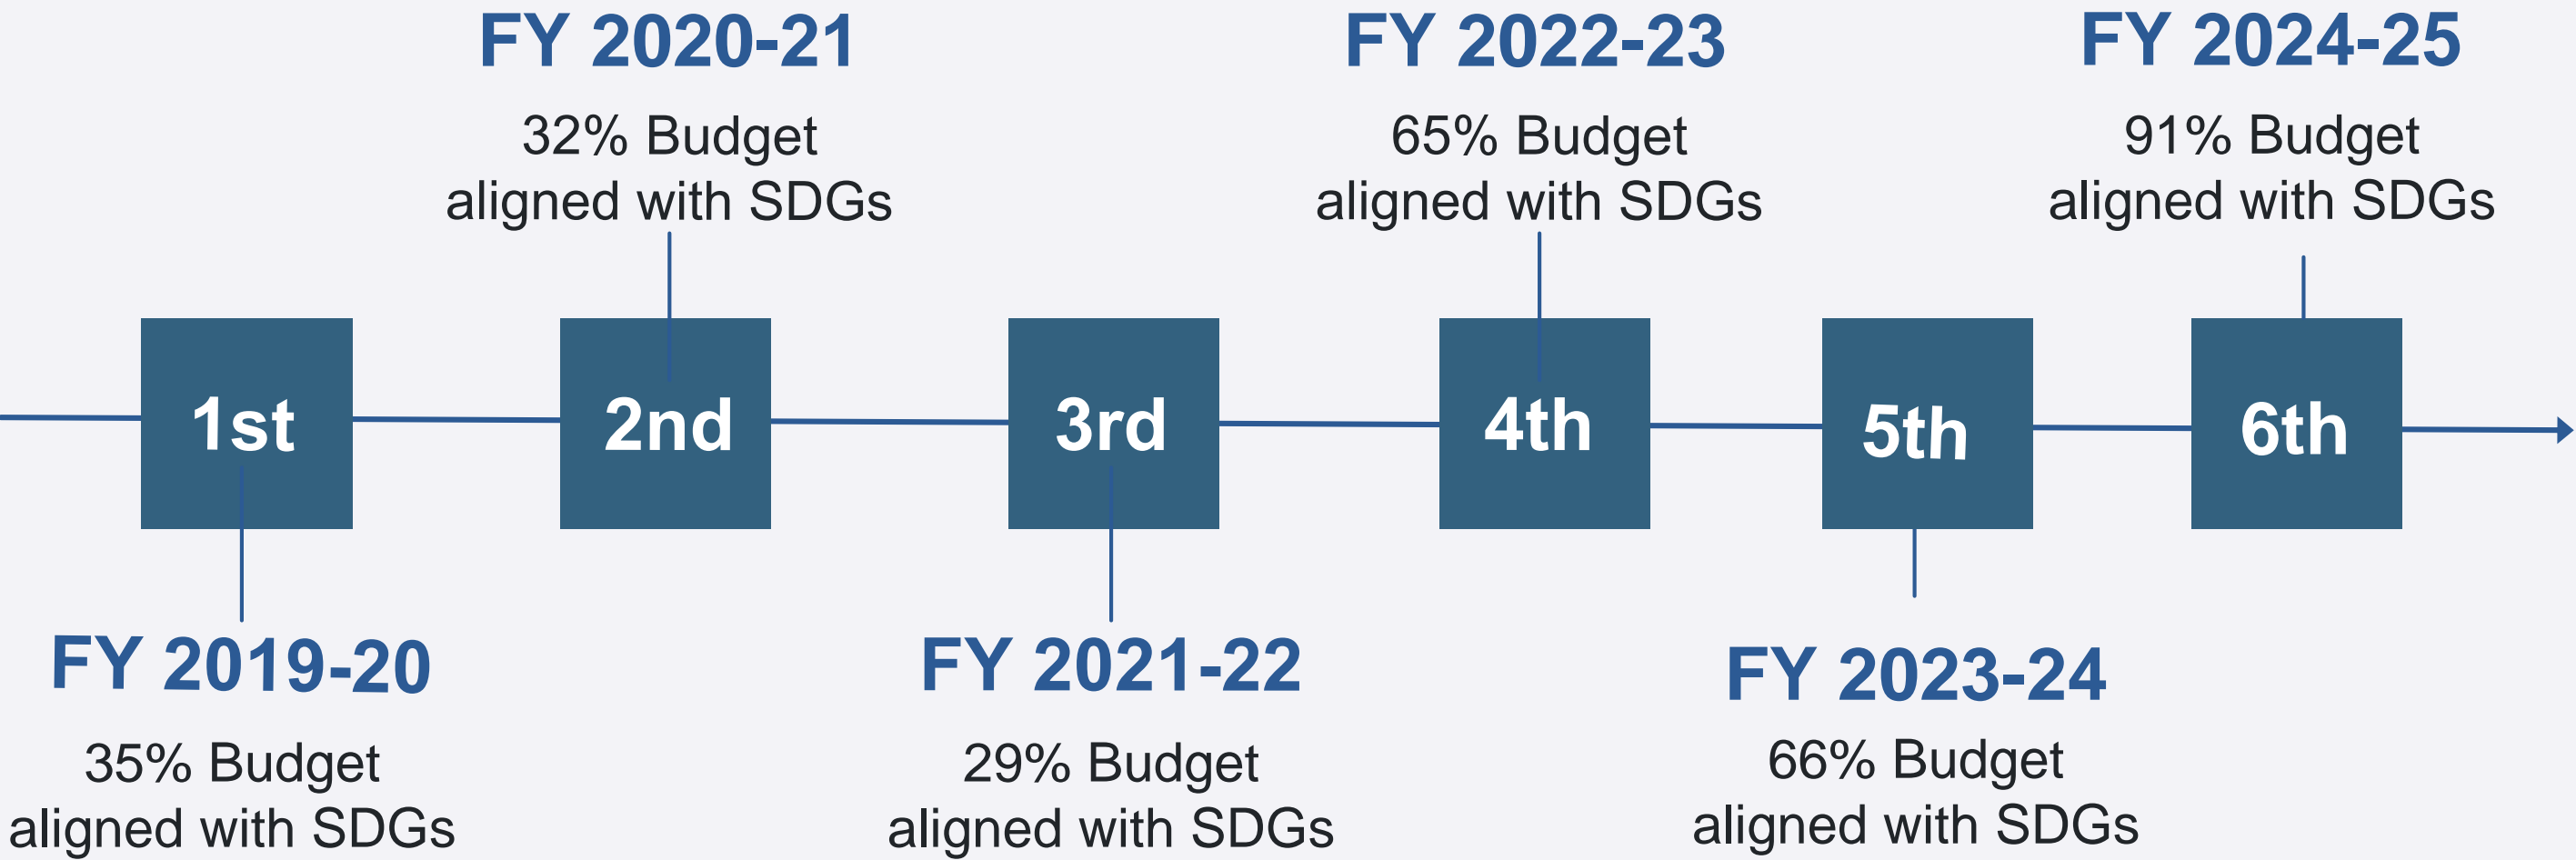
1st

FY 2019-20

35% Budget aligned with SDGs

2nd

FY 2020-21

32% Budget aligned with SDGs

3rd

FY 2021-22

29% Budget aligned with SDGs

4th

FY 2022-23

65% Budget aligned with SDGs

5th

FY 2023-24

66% Budget aligned with SDGs

6th

FY 2024-25

91% Budget aligned with SDGs